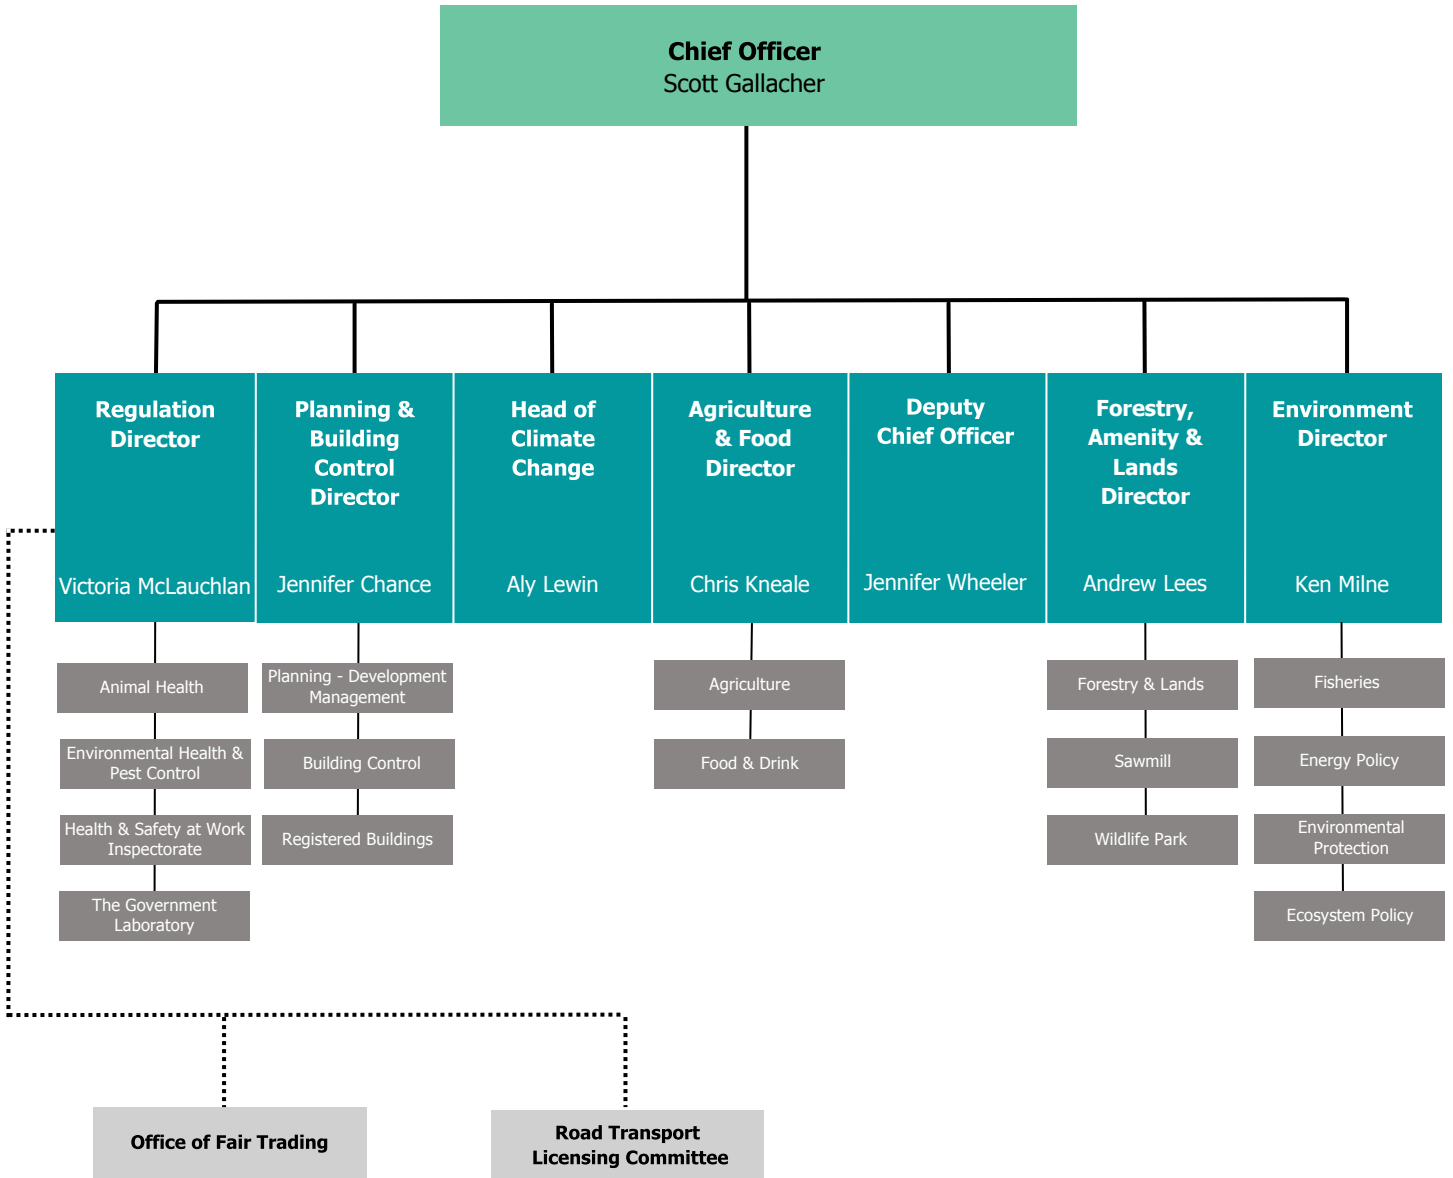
**Chief Officer**
Scott Gallacher

**Regulation Director**
Victoria McLauchlan

Animal Health

Environmental Health & Pest Control

Health & Safety at Work Inspectorate

The Government Laboratory

**Planning & Building Control Director**
Jennifer Chance

Planning - Development Management

Building Control

Registered Buildings

**Head of Climate Change**
Aly Lewin

**Agriculture & Food Director**
Chris Kneale

Agriculture

Food & Drink

**Deputy Chief Officer**
Jennifer Wheeler

**Forestry, Amenity & Lands Director**
Andrew Lees

Forestry & Lands

Sawmill

Wildlife Park

**Environment Director**
Ken Milne

Fisheries

Energy Policy

Environmental Protection

Ecosystem Policy

**Office of Fair Trading**

**Road Transport Licensing Committee**